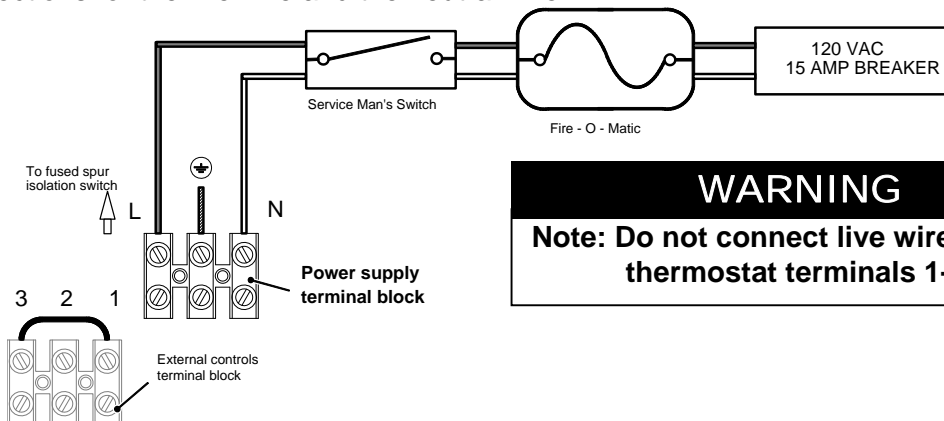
120 VAC
15 AMP BREAKER

Service Man's Switch

Fire - O - Matic

To fused spur isolation switch

L

N

WARNING

Note: Do not connect live wire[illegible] thermostat terminals 1-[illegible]

Power supply terminal block

3 2 1

External controls terminal block